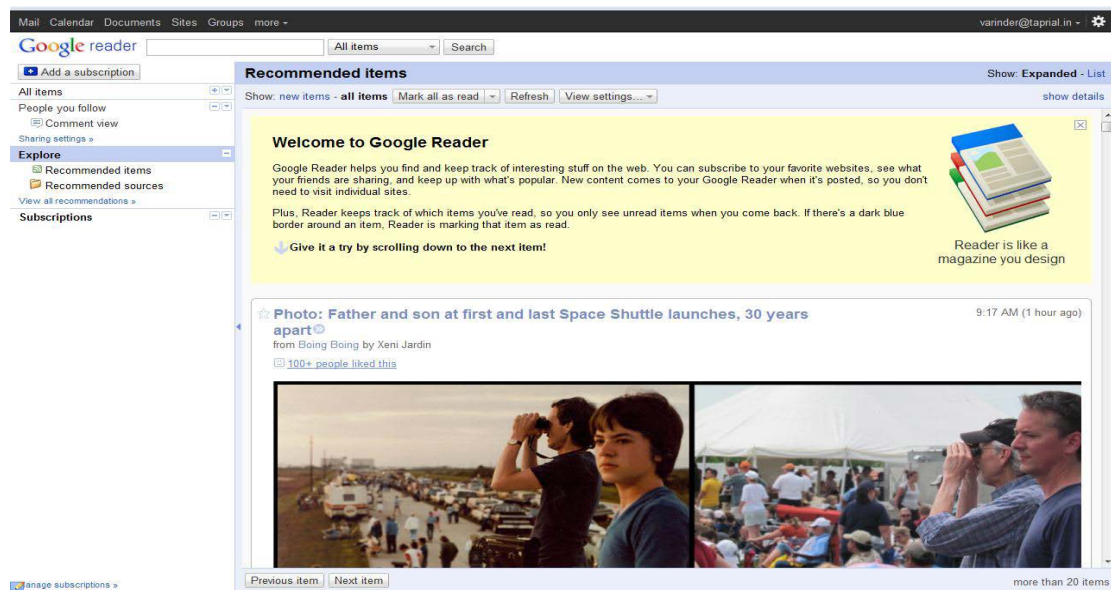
Mail Calendar Documents Sites Groups more ▾

varinder@taprial.in ▾

Google reader

All items

Search

Add a subscription

All items

People you follow

Comment view

Sharing settings »

Explore

Recommended items

Recommended sources

View all recommendations »

Subscriptions

Recommended items

Show: Expanded - List

Show: new items - all items

Mark all as read

Refresh

View settings...

show details

Welcome to Google Reader

Google Reader helps you find and keep track of interesting stuff on the web. You can subscribe to your favorite websites, see what your friends are sharing, and keep up with what's popular. New content comes to your Google Reader when it's posted, so you don't need to visit individual sites.

Plus, Reader keeps track of which items you've read, so you only see unread items when you come back. If there's a dark blue border around an item, Reader is marking that item as read.

Give it a try by scrolling down to the next item!

Reader is like a magazine you design

Photo: Father and son at first and last Space Shuttle launches, 30 years apart

9:17 AM (1 hour ago)

from Boing Boing by Xeni Jardin

100+ people liked this

anage subscriptions »

Previous item

Next item

more than 20 items